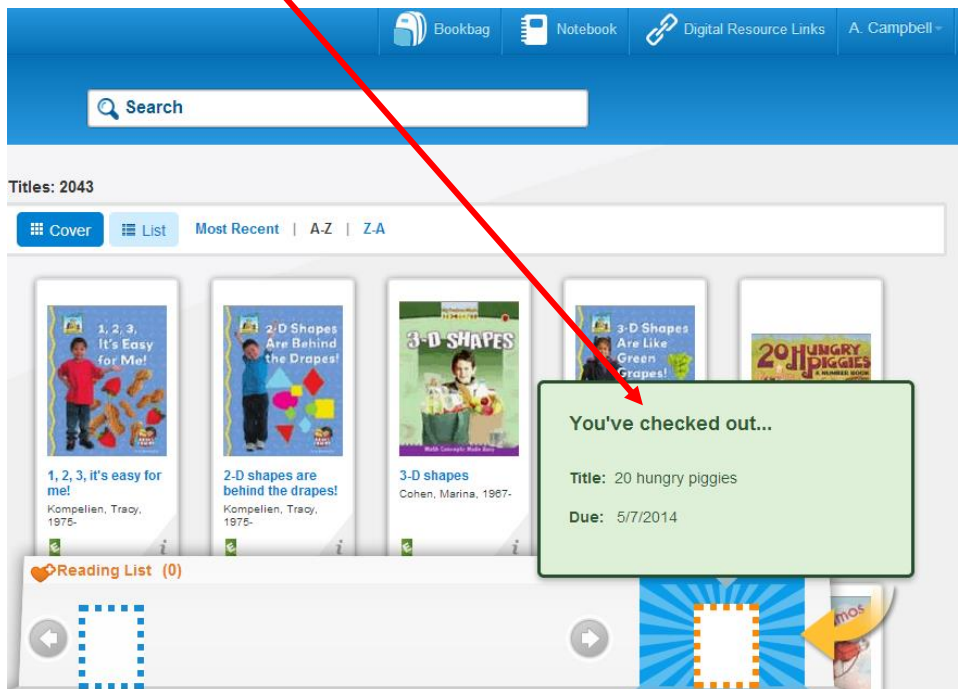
Bookbag Notebook Digital Resource Links A. Campbell

Search

Titles: 2043

Cover List Most Recent | A-Z | Z-A

1, 2, 3, It's Easy for Me!

1, 2, 3, it's easy for me!
Kompelien, Tracy, 1975-

2-D Shapes Are Behind the Drapes!

2-D shapes are behind the drapes!
Kompelien, Tracy, 1975-

3-D SHAPES

3-D shapes
Cohen, Marina, 1967-

3-D Shapes Are Like Green Grapes!

20 HUNGRY PIGGIES A NUMBER BOOK

You've checked out...

Title: 20 hungry piggies

Due: 5/7/2014

Reading List (0)

mos